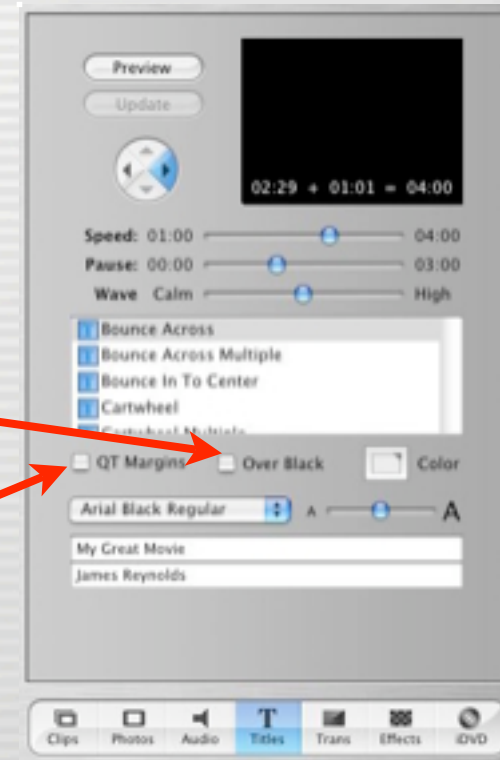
Preview

Update

02:29 + 01:01 = 04:00

Speed: 01:00 04:00

Pause: 00:00 03:00

Wave Calm High

Bounce Across
Bounce Across Multiple
Bounce In To Center
Cartwheel
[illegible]

QT Margins

Over Black

Color

Arial Black Regular

A A

My Great Movie

James Reynolds

Clips Photos Audio Titles Trans Effects iDVD